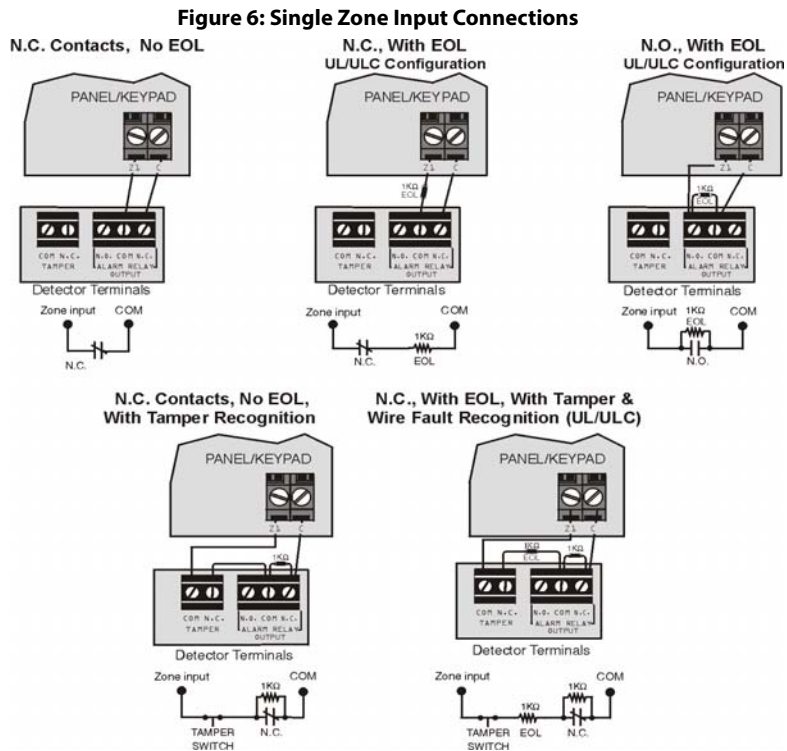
Figure 6: Single Zone Input Connections

N.C. Contacts, No EOL

PANEL/KEYPAD

Z1 C

COM N.C.
TAMPER

N.O. COM N.C.
ALARM RELAY
OUTPUT

Detector Terminals

Zone input COM

N.C.

N.C., With EOL
UL/ULC Configuration

PANEL/KEYPAD

Z1 C

1KΩ
EOL

COM N.C.
TAMPER

N.O. COM N.C.
ALARM RELAY
OUTPUT

Detector Terminals

Zone input COM

1KΩ

N.C. EOL

N.O., With EOL
UL/ULC Configuration

PANEL/KEYPAD

Z1 C

1KΩ
EOL

COM N.C.
TAMPER

N.O. COM N.C.
ALARM RELAY
OUTPUT

Detector Terminals

Zone input 1KΩ COM
EOL

N.O.

N.C. Contacts, No EOL,
With Tamper Recognition

PANEL/KEYPAD

Z1 C

1KΩ

COM N.C.
TAMPER

N.O. COM N.C.
ALARM RELAY
OUTPUT

Detector Terminals

Zone input COM

1KΩ

TAMPER SWITCH N.C.

N.C., With EOL, With Tamper &
Wire Fault Recognition (UL/ULC)

PANEL/KEYPAD

Z1 C

1KΩ
EOL

1KΩ

COM N.C.
TAMPER

N.O. COM N.C.
ALARM RELAY
OUTPUT

Detector Terminals

Zone input COM

1KΩ 1KΩ

TAMPER SWITCH EOL N.C.